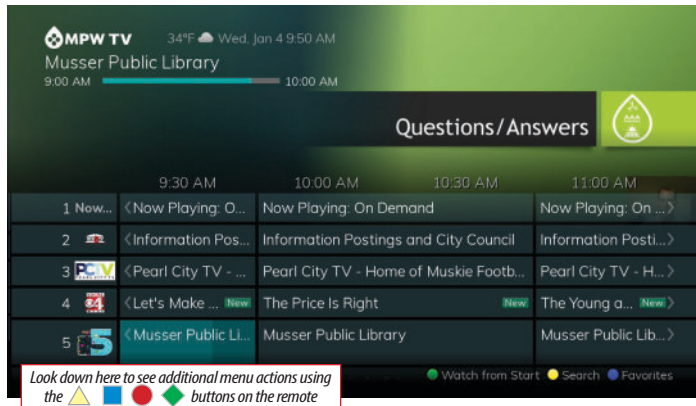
MPW TV 34°F Wed, Jan 4 9:50 AM
Musser Public Library
9:00 AM 10:00 AM

Questions/Answers

9:30 AM 10:00 AM 10:30 AM 11:00 AM

| | | | |
|---|---|---|---|
| 1 Now... | ‹Now Playing: O... | Now Playing: On Demand | Now Playing: On ...› |
| 2 | ‹Information Pos... | Information Postings and City Council | Information Posti...› |
| 3 PCTV | ‹Pearl City TV - ... | Pearl City TV - Home of Muskie Footb... | Pearl City TV - H...› |
| 4 | ‹Let's Make ... New | The Price Is Right New | The Young a... New› |
| 5 | ‹Musser Public Li... | Musser Public Library | Musser Public Lib...› |

Watch from Start Search Favorites

Look down here to see additional menu actions using the buttons on the remote